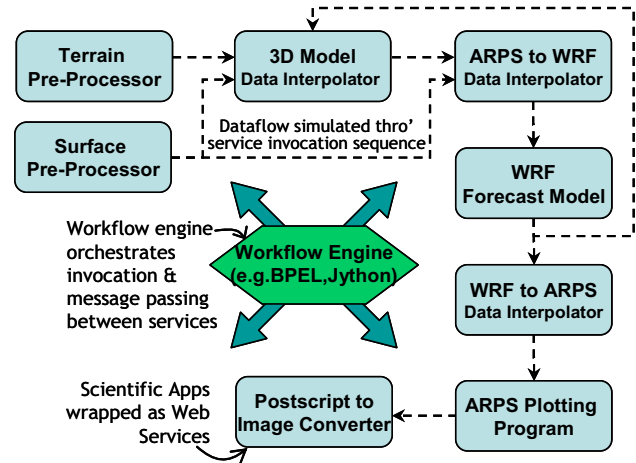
Terrain Pre-Processor

3D Model Data Interpolator

ARPS to WRF Data Interpolator

Surface Pre-Processor

Dataflow simulated thro' service invocation sequence

WRF Forecast Model

Workflow engine orchestrates invocation & message passing between services

Workflow Engine (e.g.BPEL,Jython)

WRF to ARPS Data Interpolator

Scientific Apps wrapped as Web Services

Postscript to Image Converter

ARPS Plotting Program